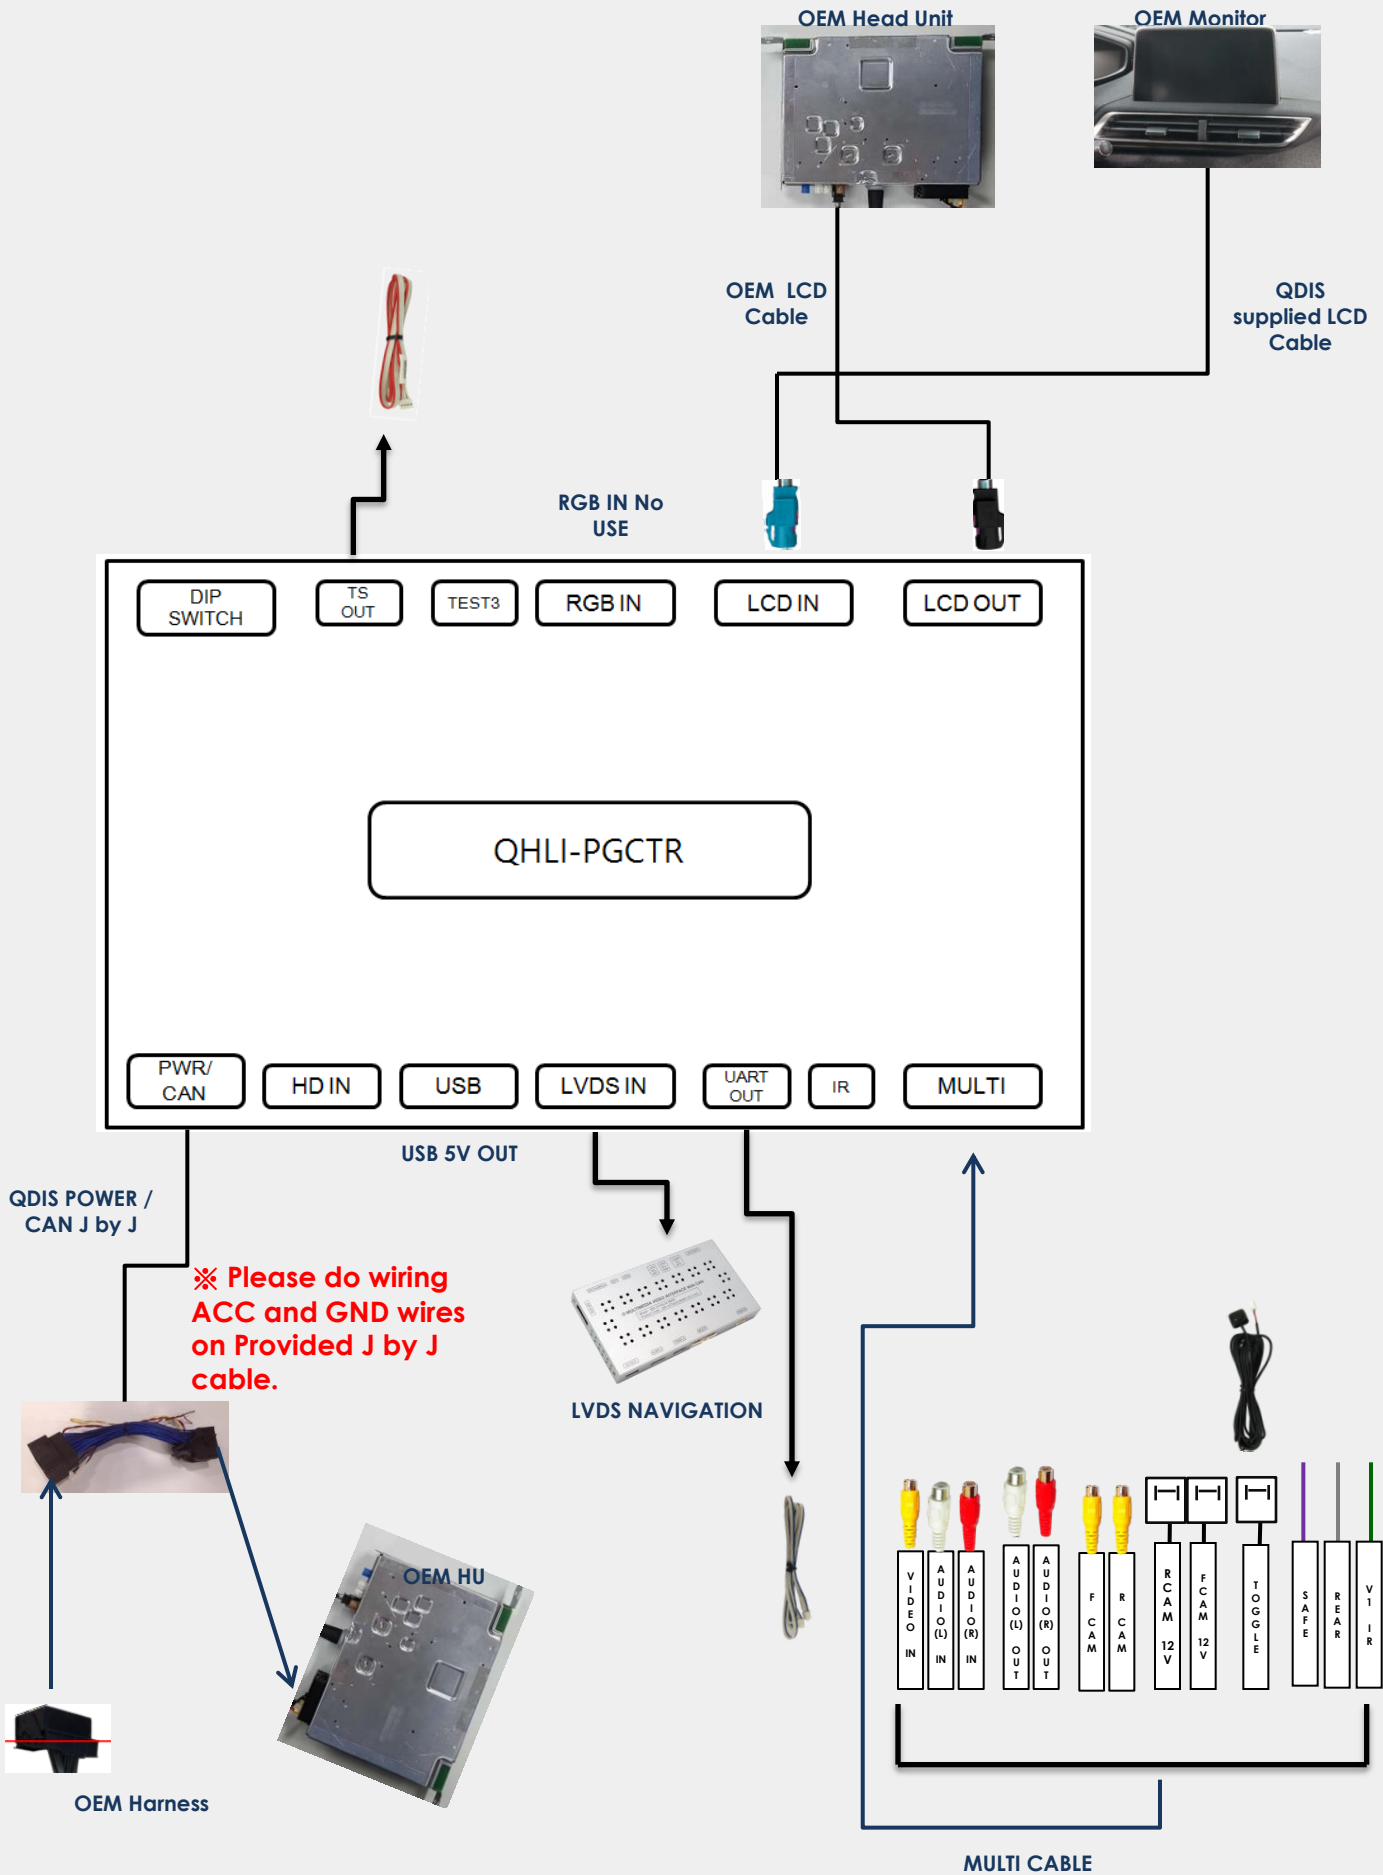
OEM Head Unit

OEM Monitor

OEM LCD Cable

QDIS supplied LCD Cable

RGB IN No USE

DIP SWITCH

TS OUT

TEST3

RGB IN

LCD IN

LCD OUT

QHLI-PGCTR

PWR/ CAN

HD IN

USB

LVDS IN

UART OUT

IR

MULTI

USB 5V OUT

QDIS POWER / CAN J by J

※ Please do wiring ACC and GND wires on Provided J by J cable.

LVDS NAVIGATION

OEM HU

OEM Harness

VIDEO IN

AUDIO (L) IN

AUDIO (R) IN

AUDIO (L) OUT

AUDIO (R) OUT

F CAM

R CAM

R CAM 12 V

F CAM 12 V

TOGGLE

SAFE

REAR

V1 IR

MULTI CABLE